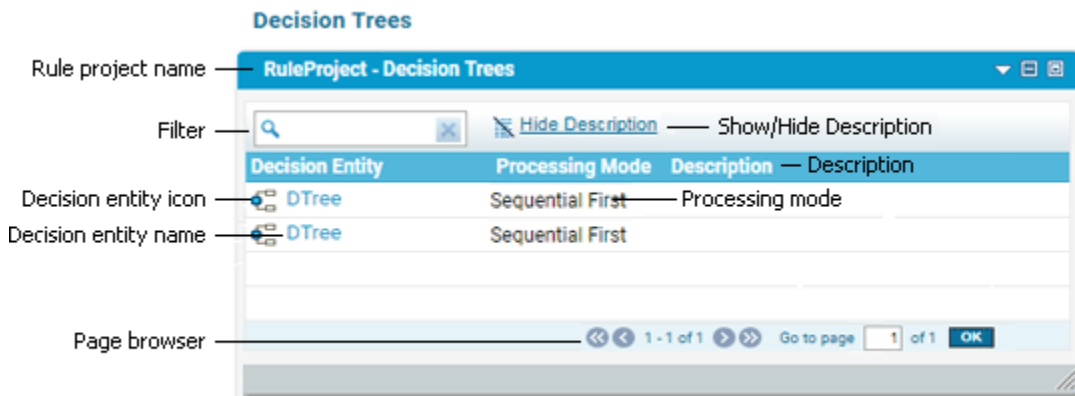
Decision Trees

Rule project name

RuleProject - Decision Trees

Filter

Hide Description

Show/Hide Description

| Decision Entity | Processing Mode | Description |
|---|---|---|
| DTree | Sequential First | |
| DTree | Sequential First | |

Description

Decision entity icon

Processing mode

Decision entity name

Page browser

1 - 1 of 1

Go to page 1 of 1 OK